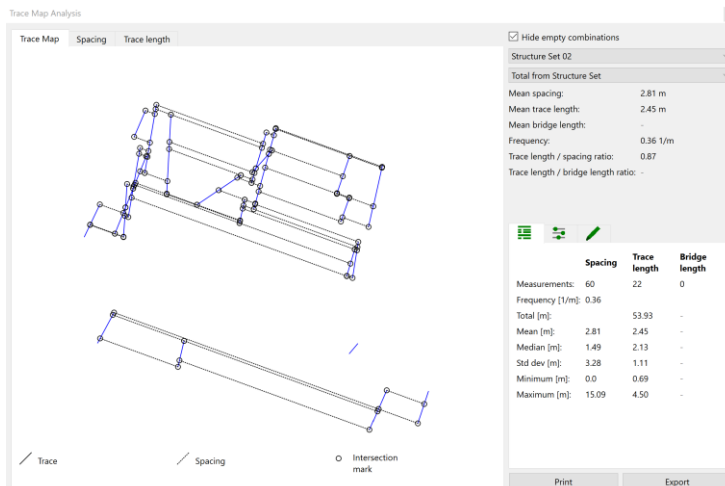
Trace Map Analysis

Trace Map | Spacing | Trace length

Hide empty combinations

Structure Set 02

Total from Structure Set

| | |
|---|---|
| Mean spacing: | 2.81 m |
| Mean trace length: | 2.45 m |
| Mean bridge length: | - |
| Frequency: | 0.36 1/m |
| Trace length / spacing ratio: | 0.87 |
| Trace length / bridge length ratio: | - |

| | Spacing | Trace length | Bridge length |
|---|---|---|---|
| Measurements: | 60 | 22 | 0 |
| Frequency [1/m]: | 0.36 | | |
| Total [m]: | | 53.93 | - |
| Mean [m]: | 2.81 | 2.45 | - |
| Median [m]: | 1.49 | 2.13 | - |
| Std dev [m]: | 3.28 | 1.11 | - |
| Minimum [m]: | 0.0 | 0.69 | - |
| Maximum [m]: | 15.09 | 4.50 | - |

Trace

Spacing

Intersection mark

Print

Export